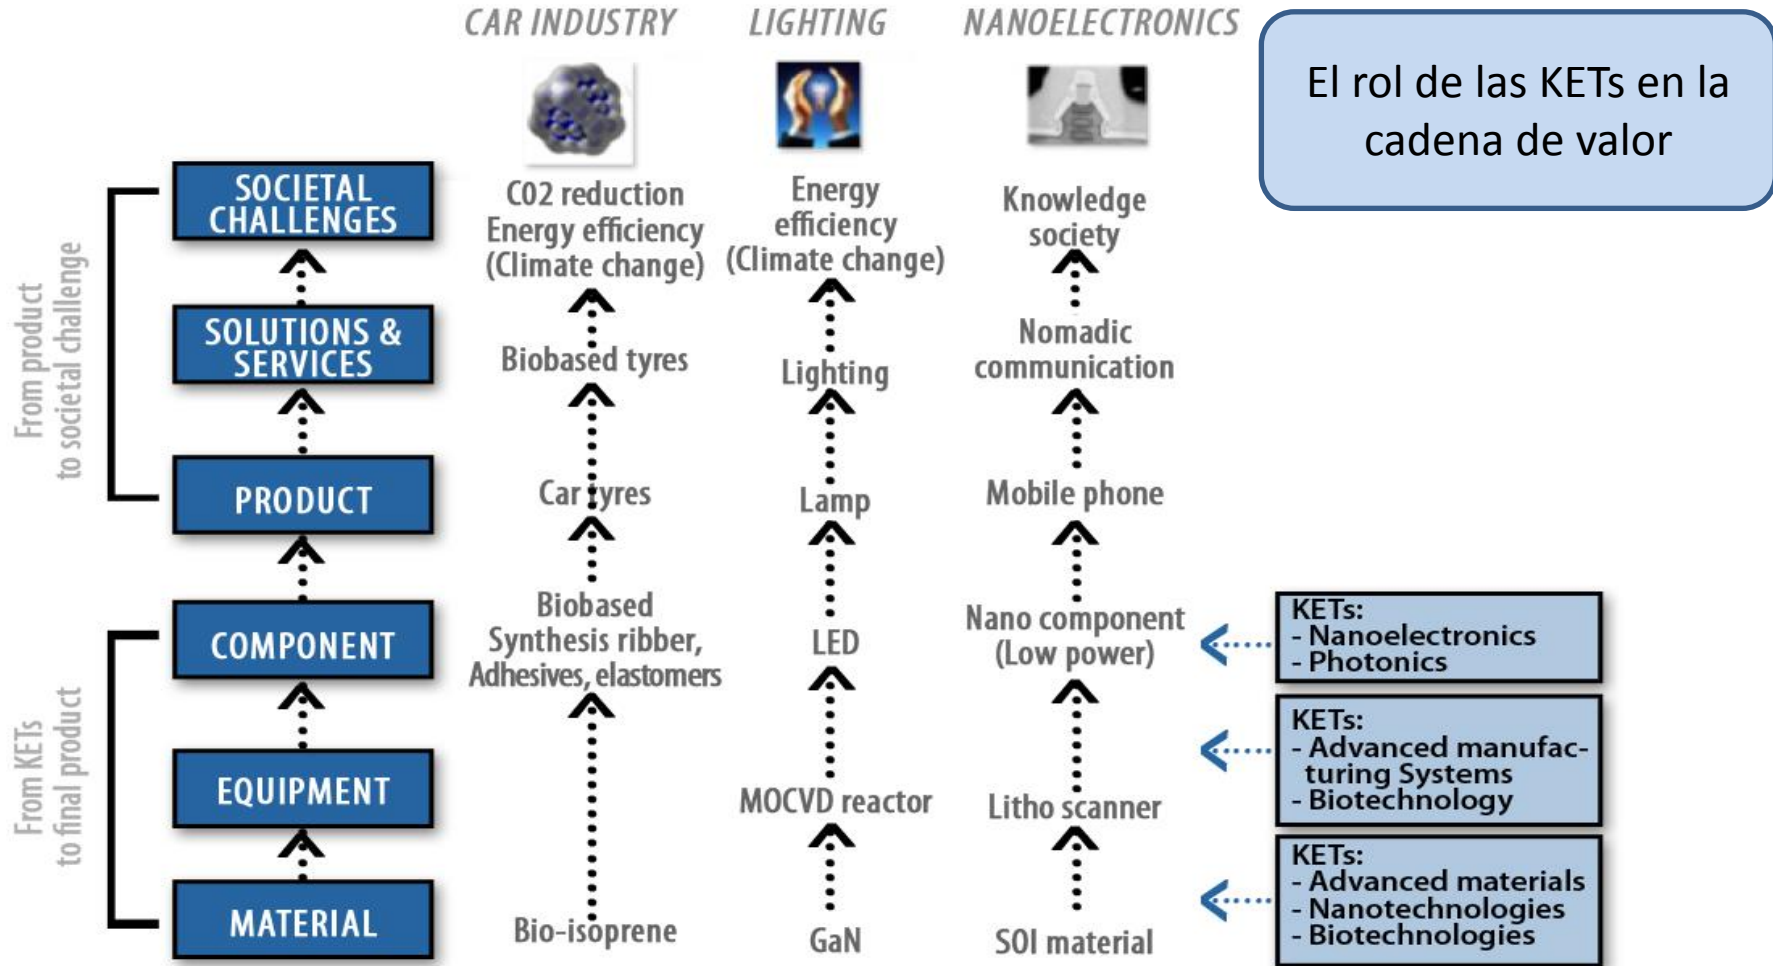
CAR INDUSTRY LIGHTING NANOELECTRONICS

El rol de las KETs en la cadena de valor

From product to societal challenge

From KETs to final product

SOCIETAL CHALLENGES

SOLUTIONS & SERVICES

PRODUCT

COMPONENT

EQUIPMENT

MATERIAL

C02 reduction Energy efficiency (Climate change)

Biobased tyres

Car tyres

Biobased Synthesis ribber, Adhesives, elastomers

Bio-isoprene

Energy efficiency (Climate change)

Lighting

Lamp

LED

MOCVD reactor

GaN

Knowledge society

Nomadic communication

Mobile phone

Nano component (Low power)

Litho scanner

SOI material

KETs:
- Nanoelectronics
- Photonics

KETs:
- Advanced manufacturing Systems
- Biotechnology

KETs:
- Advanced materials
- Nanotechnologies
- Biotechnologies